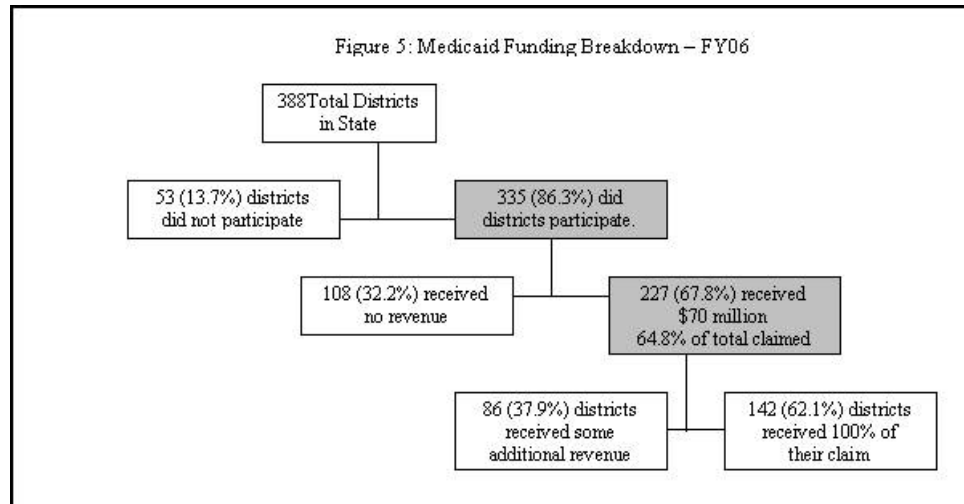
Figure 5: Medicaid Funding Breakdown – FY06

388Total Districts in State

53 (13.7%) districts did not participate

335 (86.3%) did districts participate.

108 (32.2%) received no revenue

227 (67.8%) received $70 million 64.8% of total claimed

86 (37.9%) districts received some additional revenue

142 (62.1%) districts received 100% of their claim